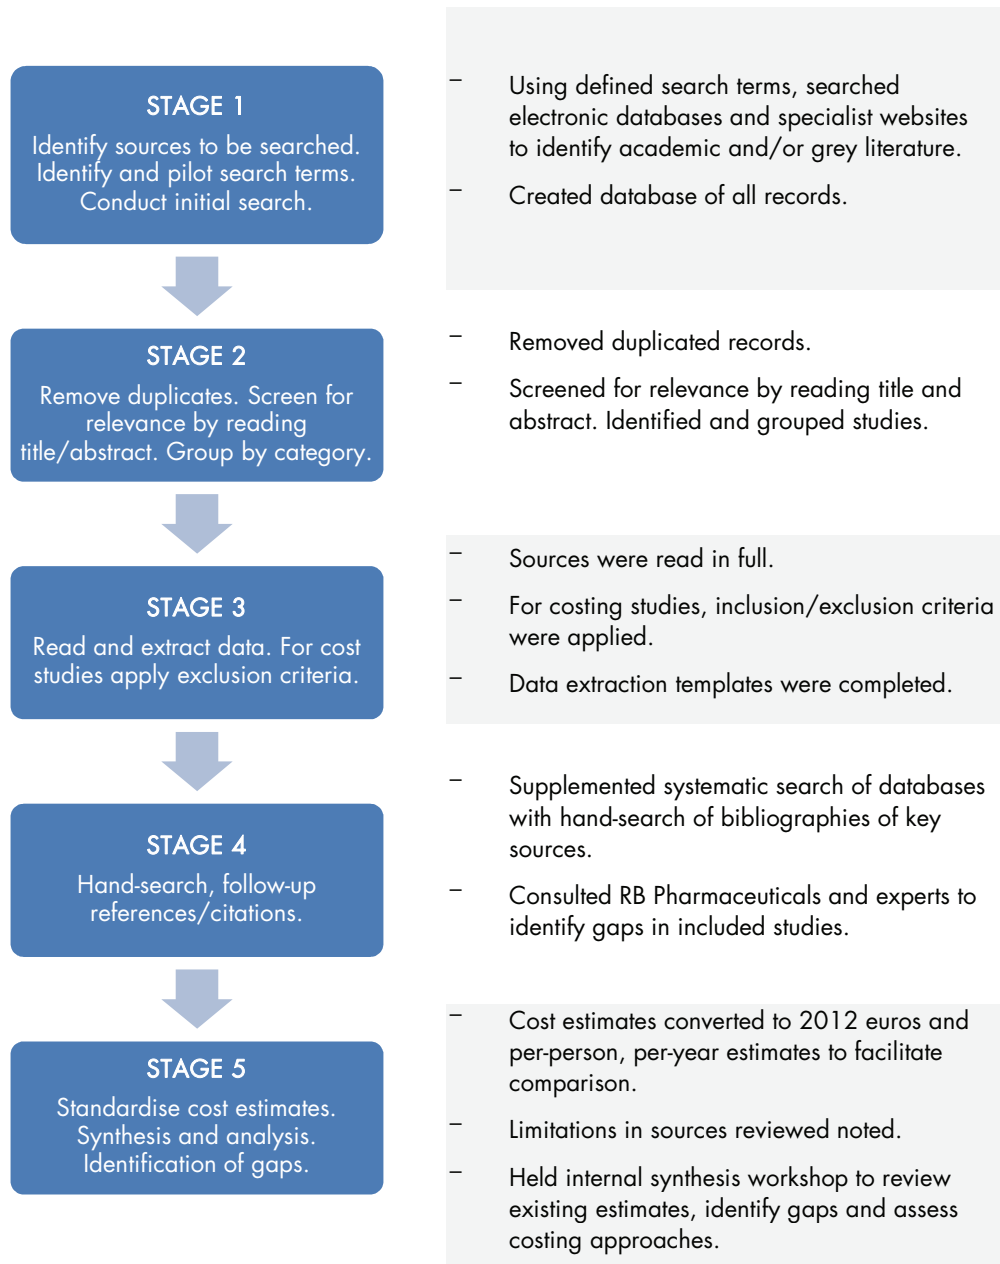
STAGE 1

Identify sources to be searched. Identify and pilot search terms. Conduct initial search.

– Using defined search terms, searched electronic databases and specialist websites to identify academic and/or grey literature.

– Created database of all records.

STAGE 2

Remove duplicates. Screen for relevance by reading title/abstract. Group by category.

– Removed duplicated records.

– Screened for relevance by reading title and abstract. Identified and grouped studies.

STAGE 3

Read and extract data. For cost studies apply exclusion criteria.

– Sources were read in full.

– For costing studies, inclusion/exclusion criteria were applied.

– Data extraction templates were completed.

STAGE 4

Hand-search, follow-up references/citations.

– Supplemented systematic search of databases with hand-search of bibliographies of key sources.

– Consulted RB Pharmaceuticals and experts to identify gaps in included studies.

STAGE 5

Standardise cost estimates. Synthesis and analysis. Identification of gaps.

– Cost estimates converted to 2012 euros and per-person, per-year estimates to facilitate comparison.

– Limitations in sources reviewed noted.

– Held internal synthesis workshop to review existing estimates, identify gaps and assess costing approaches.